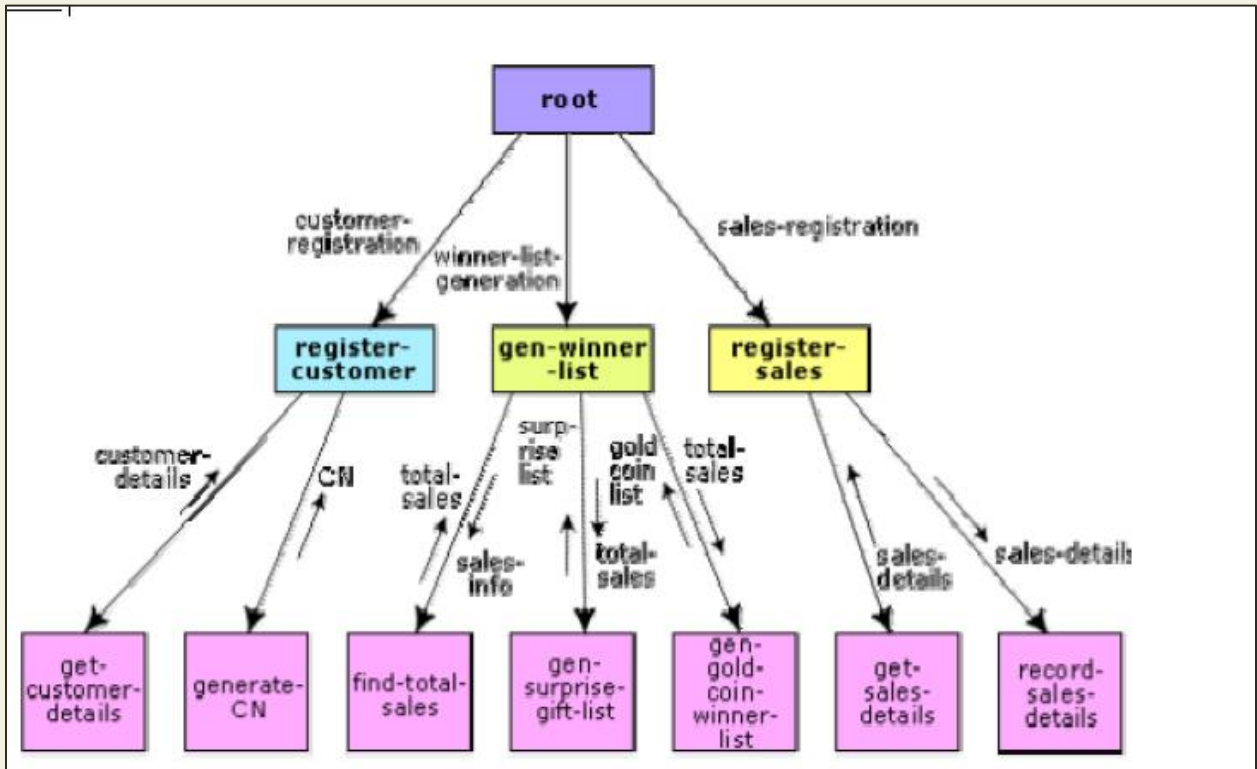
root

customer-registration

winner-list-generation

sales-registration

register-customer

gen-winner-list

register-sales

customer-details

CN

total-sales

sales-info

surprise list

total-sales

gold coin list

total-sales

sales-details

sales-details

get-customer-details

generate-CN

find-total-sales

gen-surprise-gift-list

gen-gold-coin-winner-list

get-sales-details

record-sales-details